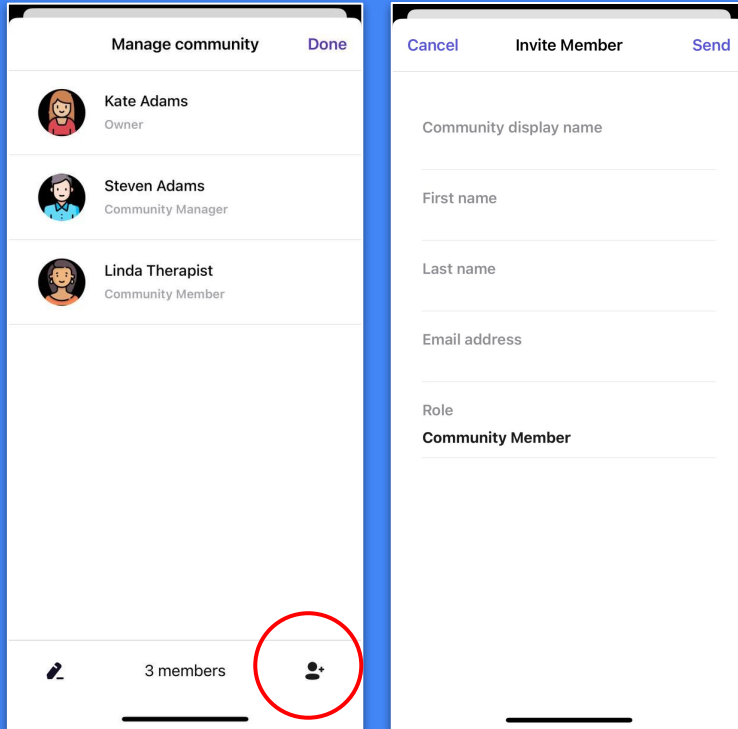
Manage community

Done

Kate Adams
Owner

Steven Adams
Community Manager

Linda Therapist
Community Member

3 members

Cancel

Invite Member

Send

Community display name

First name

Last name

Email address

Role
Community Member